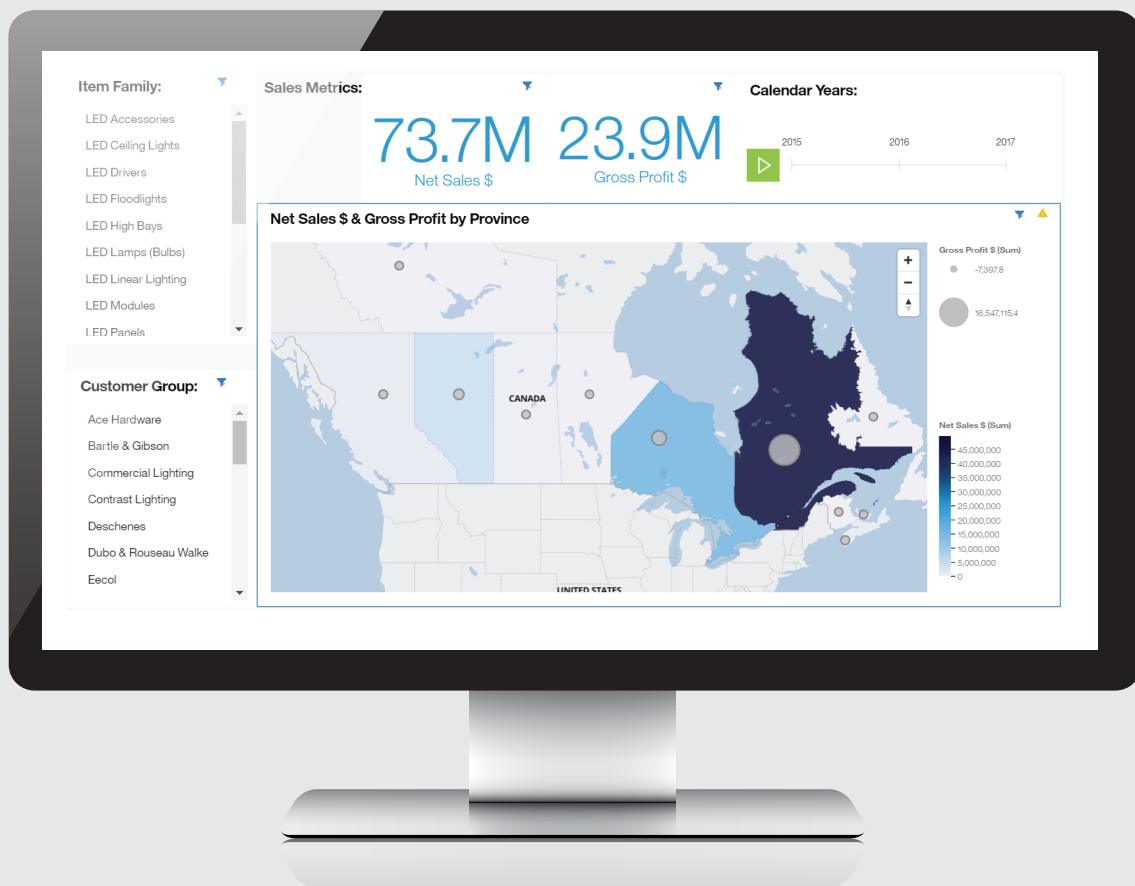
Item Family:

LED Accessories
LED Ceiling Lights
LED Drivers
LED Floodlights
LED High Bays
LED Lamps (Bulbs)
LED Linear Lighting
LED Modules
LED Panels

Customer Group:

Ace Hardware
Bartle & Gibson
Commercial Lighting
Contrast Lighting
Deschenes
Dubo & Rouseau Walke
Eecol

Sales Metrics:

73.7M
Net Sales $

23.9M
Gross Profit $

Calendar Years:

2015
2016
2017

Net Sales $ & Gross Profit by Province

CANADA
UNITED STATES

Gross Profit $ (Sum)
-7,397.8
16,547,115.4

Net Sales $ (Sum)
45,000,000
40,000,000
35,000,000
30,000,000
25,000,000
20,000,000
15,000,000
10,000,000
5,000,000
0